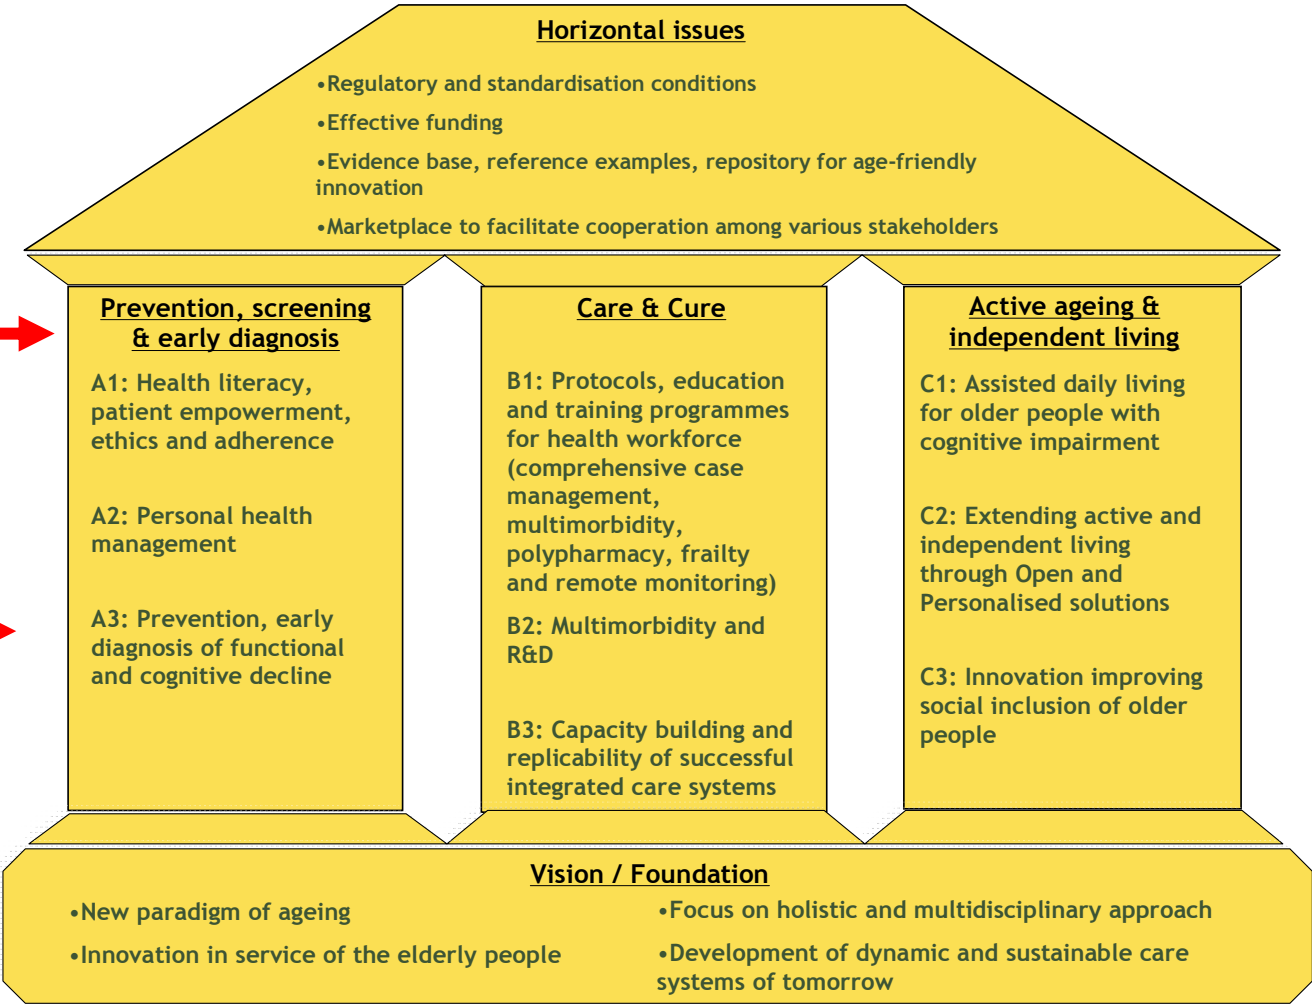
Horizontal issues

•Regulatory and standardisation conditions

•Effective funding

•Evidence base, reference examples, repository for age-friendly innovation

•Marketplace to facilitate cooperation among various stakeholders

Prevention, screening & early diagnosis

A1: Health literacy, patient empowerment, ethics and adherence

A2: Personal health management

A3: Prevention, early diagnosis of functional and cognitive decline

Care & Cure

B1: Protocols, education and training programmes for health workforce (comprehensive case management, multimorbidity, polypharmacy, frailty and remote monitoring)

B2: Multimorbidity and R&D

B3: Capacity building and replicability of successful integrated care systems

Active ageing & independent living

C1: Assisted daily living for older people with cognitive impairment

C2: Extending active and independent living through Open and Personalised solutions

C3: Innovation improving social inclusion of older people

Vision / Foundation

•New paradigm of ageing

•Innovation in service of the elderly people

•Focus on holistic and multidisciplinary approach

•Development of dynamic and sustainable care systems of tomorrow